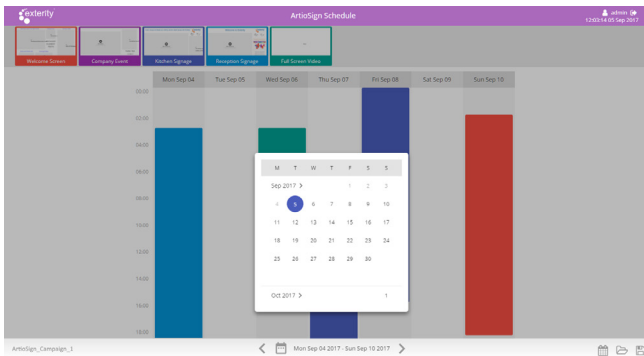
exterity

ArtioSign Schedule

admin
12:03:14 05 Sep 2017

Welcome Screen

Company Event

Kitchen Signage

Reception Signage

Full Screen Video

| | Mon Sep 04 | Tue Sep 05 | Wed Sep 06 | Thu Sep 07 | Fri Sep 08 | Sat Sep 09 | Sun Sep 10 |
|---|---|---|---|---|---|---|---|
| 00:00 | | | | | | | |
| 02:00 | | | | | | | |
| 04:00 | | | | | | | |
| 06:00 | | | | | | | |
| 08:00 | | | | | | | |
| 10:00 | | | | | | | |
| 12:00 | | | | | | | |
| 14:00 | | | | | | | |
| 16:00 | | | | | | | |
| 18:00 | | | | | | | |

| M | T | W | T | F | S | S |
|---|---|---|---|---|---|---|
| Sep 2017 > | | | | 1 | 2 | 3 |
| 4 | 5 | 6 | 7 | 8 | 9 | 10 |
| 11 | 12 | 13 | 14 | 15 | 16 | 17 |
| 18 | 19 | 20 | 21 | 22 | 23 | 24 |
| 25 | 26 | 27 | 28 | 29 | 30 | |

Oct 2017 > 1

ArtioSign_Campaign_1

Mon Sep 04 2017 - Sun Sep 10 2017